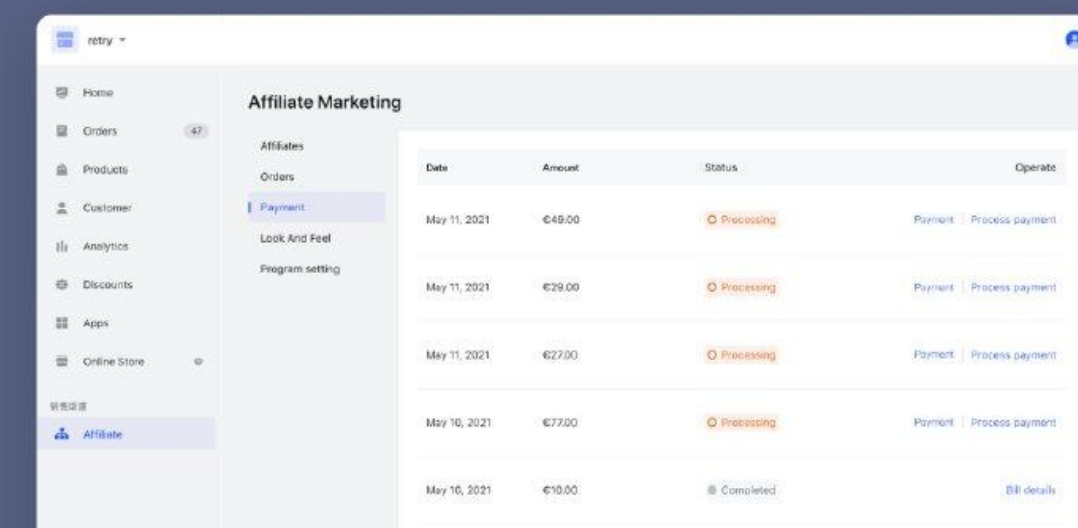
retry

Home
Orders 47
Products
Customer
Analytics
Discounts
Apps
Online Store

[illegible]
Affiliate

Affiliate Marketing

Affiliates
Orders
Payment
Look And Feel
Program setting

| Date | Amount | Status | Operate |
|---|---|---|---|
| May 11, 2021 | €49.00 | Processing | Payment \| Process payment |
| May 11, 2021 | €29.00 | Processing | Payment \| Process payment |
| May 11, 2021 | €27.00 | Processing | Payment \| Process payment |
| May 10, 2021 | €77.00 | Processing | Payment \| Process payment |
| May 10, 2021 | €10.00 | Completed | Bill details |